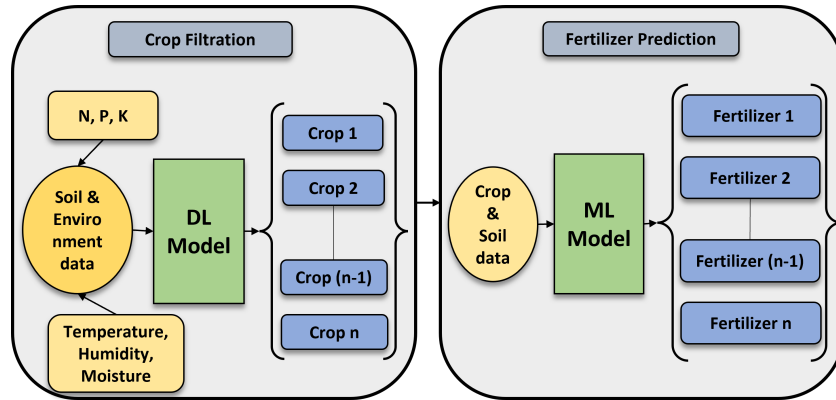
Crop Filtration

N, P, K

Soil & Environment data

Temperature, Humidity, Moisture

DL Model

Crop 1

Crop 2

Crop (n-1)

Crop n

Fertilizer Prediction

Crop & Soil data

ML Model

Fertilizer 1

Fertilizer 2

Fertilizer (n-1)

Fertilizer n